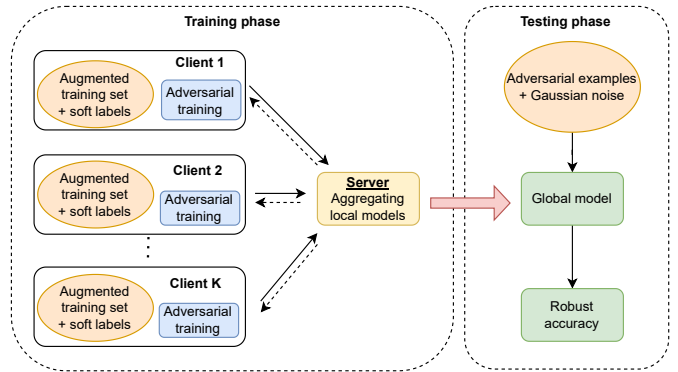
Training phase

Client 1
Augmented training set + soft labels
Adversarial training

Client 2
Augmented training set + soft labels
Adversarial training

Client K
Augmented training set + soft labels
Adversarial training

Server
Aggregating local models

Testing phase

Adversarial examples + Gaussian noise

Global model

Robust accuracy